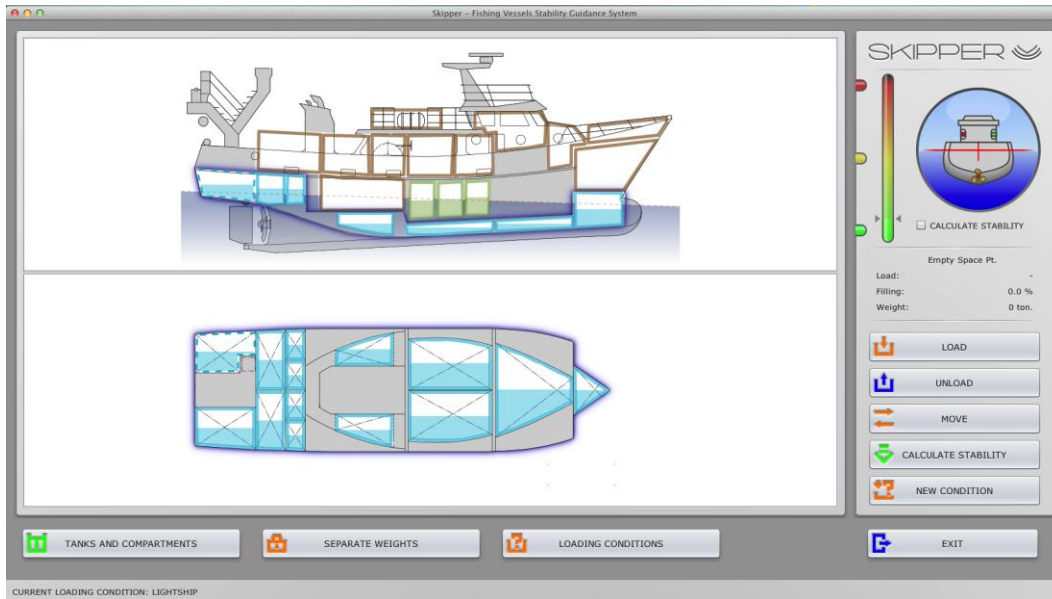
Skipper – Fishing Vessels Stability Guidance System

SKIPPER

CALCULATE STABILITY

Empty Space Pt.

Load: -

Filling: 0.0 %

Weight: 0 ton.

LOAD

UNLOAD

MOVE

CALCULATE STABILITY

NEW CONDITION

TANKS AND COMPARTMENTS

SEPARATE WEIGHTS

LOADING CONDITIONS

EXIT

CURRENT LOADING CONDITION: LIGHTSHIP